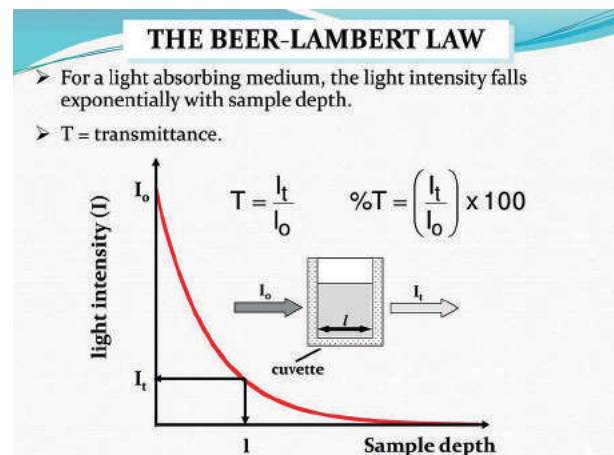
THE BEER-LAMBERT LAW

➢ For a light absorbing medium, the light intensity falls exponentially with sample depth.

➢ T = transmittance.

$T = \frac{I_t}{I_o}$ $\%T = \left(\frac{I_t}{I_o}\right) \times 100$

$I_o$

light intensity (I)

$I_o$

$l$

$I_t$

cuvette

$I_t$

l

Sample depth